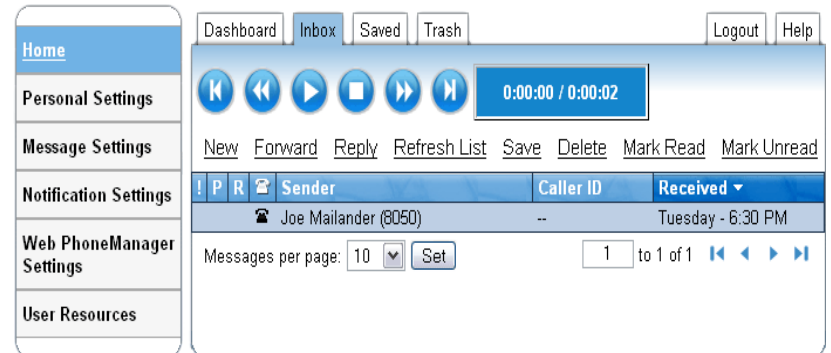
Home
Personal Settings
Message Settings
Notification Settings
Web PhoneManager Settings
User Resources

Dashboard | Inbox | Saved | Trash | Logout | Help

0:00:00 / 0:00:02

New Forward Reply Refresh List Save Delete Mark Read Mark Unread

| ! | P | R | ☎ | Sender | Caller ID | Received ▾ |
|---|---|---|---|---|---|---|
| | | | ☎ | Joe Mailander (8050) | -- | Tuesday - 6:30 PM |

Messages per page: 10 Set

1 to 1 of 1